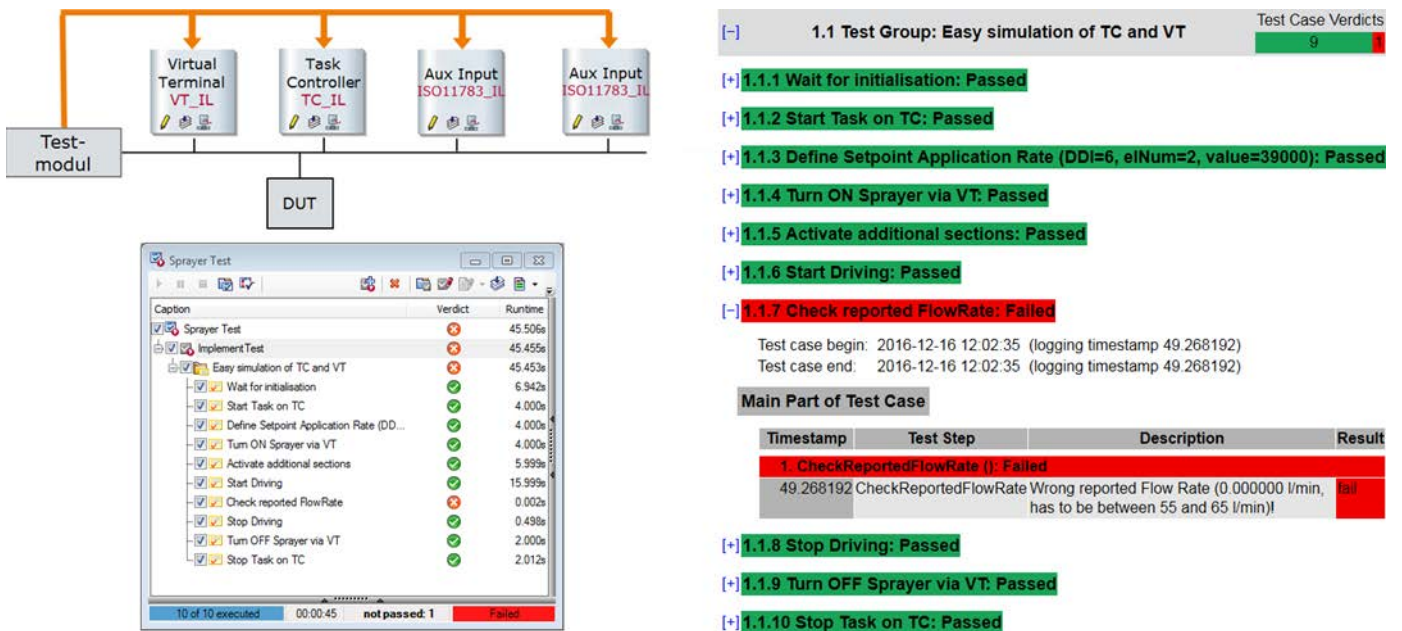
Virtual Terminal
VT_IL

Task Controller
TC_IL

Aux Input
ISO11783_IL

Aux Input
ISO11783_IL

Test-modul

DUT

Sprayer Test

| Caption | Verdict | Runtime |
|---|---|---|
| Sprayer Test | | 45.506s |
| Implement Test | | 45.455s |
| Easy simulation of TC and VT | | 45.453s |
| Wait for initialisation | | 6.942s |
| Start Task on TC | | 4.000s |
| Define Setpoint Application Rate (DD... | | 4.000s |
| Turn ON Sprayer via VT | | 4.000s |
| Activate additional sections | | 5.999s |
| Start Driving | | 15.999s |
| Check reported FlowRate | | 0.002s |
| Stop Driving | | 0.498s |
| Turn OFF Sprayer via VT | | 2.000s |
| Stop Task on TC | | 2.012s |

10 of 10 executed 00:00:45 not passed: 1 Failed

[–] 1.1 Test Group: Easy simulation of TC and VT
Test Case Verdicts
9 1

[+] 1.1.1 Wait for initialisation: Passed

[+] 1.1.2 Start Task on TC: Passed

[+] 1.1.3 Define Setpoint Application Rate (DDI=6, elNum=2, value=39000): Passed

[+] 1.1.4 Turn ON Sprayer via VT: Passed

[+] 1.1.5 Activate additional sections: Passed

[+] 1.1.6 Start Driving: Passed

[–] 1.1.7 Check reported FlowRate: Failed

Test case begin: 2016-12-16 12:02:35 (logging timestamp 49.268192)
Test case end: 2016-12-16 12:02:35 (logging timestamp 49.268192)

Main Part of Test Case

| Timestamp | Test Step | Description | Result |
|---|---|---|---|
| 1. CheckReportedFlowRate (): Failed | | | |
| 49.268192 | CheckReportedFlowRate | Wrong reported Flow Rate (0.000000 l/min, has to be between 55 and 65 l/min)! | fail |

[+] 1.1.8 Stop Driving: Passed

[+] 1.1.9 Turn OFF Sprayer via VT: Passed

[+] 1.1.10 Stop Task on TC: Passed